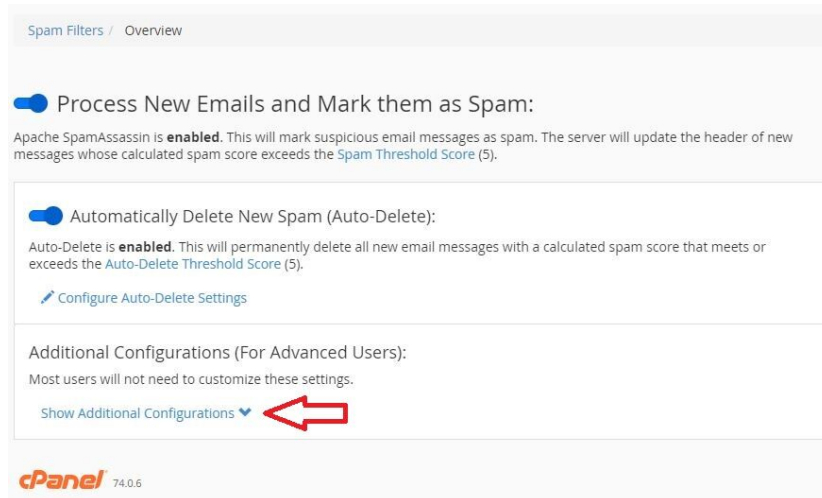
Spam Filters / Overview

Process New Emails and Mark them as Spam:

Apache SpamAssassin is **enabled**. This will mark suspicious email messages as spam. The server will update the header of new messages whose calculated spam score exceeds the Spam Threshold Score (5).

Automatically Delete New Spam (Auto-Delete):

Auto-Delete is **enabled**. This will permanently delete all new email messages with a calculated spam score that meets or exceeds the Auto-Delete Threshold Score (5).

Configure Auto-Delete Settings

Additional Configurations (For Advanced Users):

Most users will not need to customize these settings.

Show Additional Configurations

cPanel 74.0.6